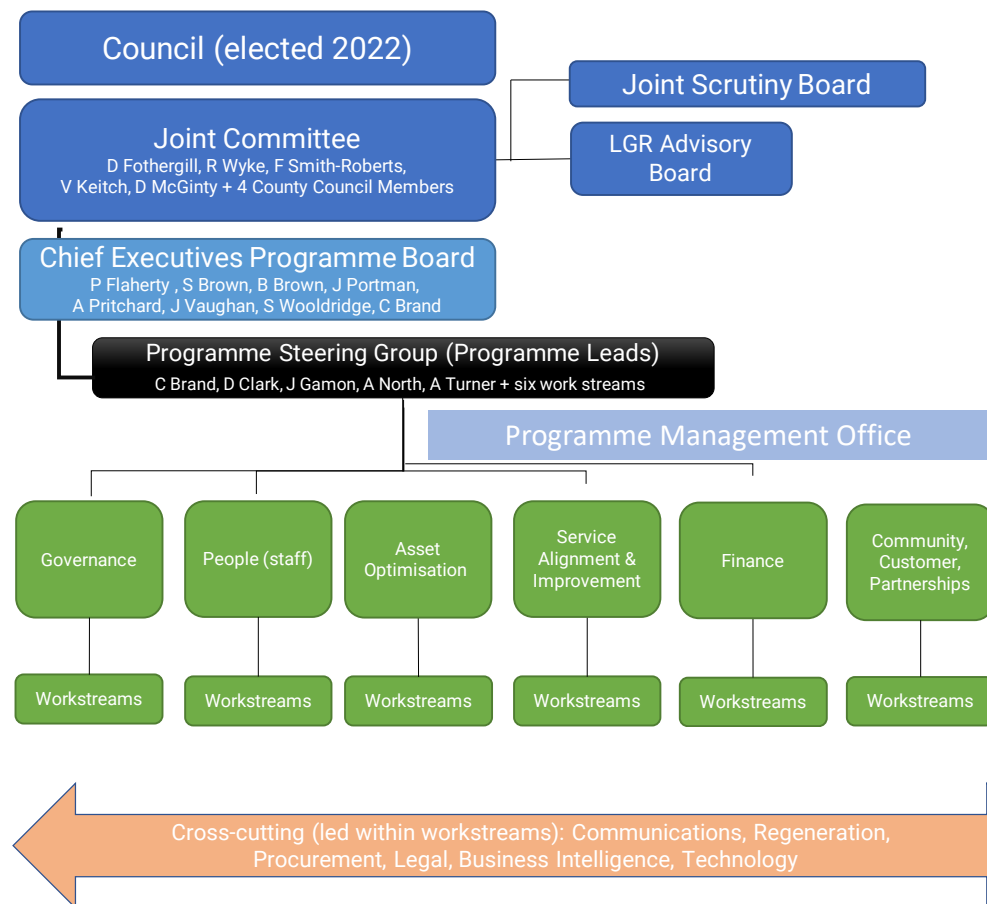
Council (elected 2022)

Joint Scrutiny Board

Joint Committee
D Fothergill, R Wyke, F Smith-Roberts, V Keitch, D McGinty + 4 County Council Members

LGR Advisory Board

Chief Executives Programme Board
P Flaherty , S Brown, B Brown, J Portman, A Pritchard, J Vaughan, S Wooldridge, C Brand

Programme Steering Group (Programme Leads)
C Brand, D Clark, J Gamon, A North, A Turner + six work streams

Programme Management Office

Governance

People (staff)

Asset Optimisation

Service Alignment & Improvement

Finance

Community, Customer, Partnerships

Workstreams

Workstreams

Workstreams

Workstreams

Workstreams

Workstreams

Cross-cutting (led within workstreams): Communications, Regeneration, Procurement, Legal, Business Intelligence, Technology